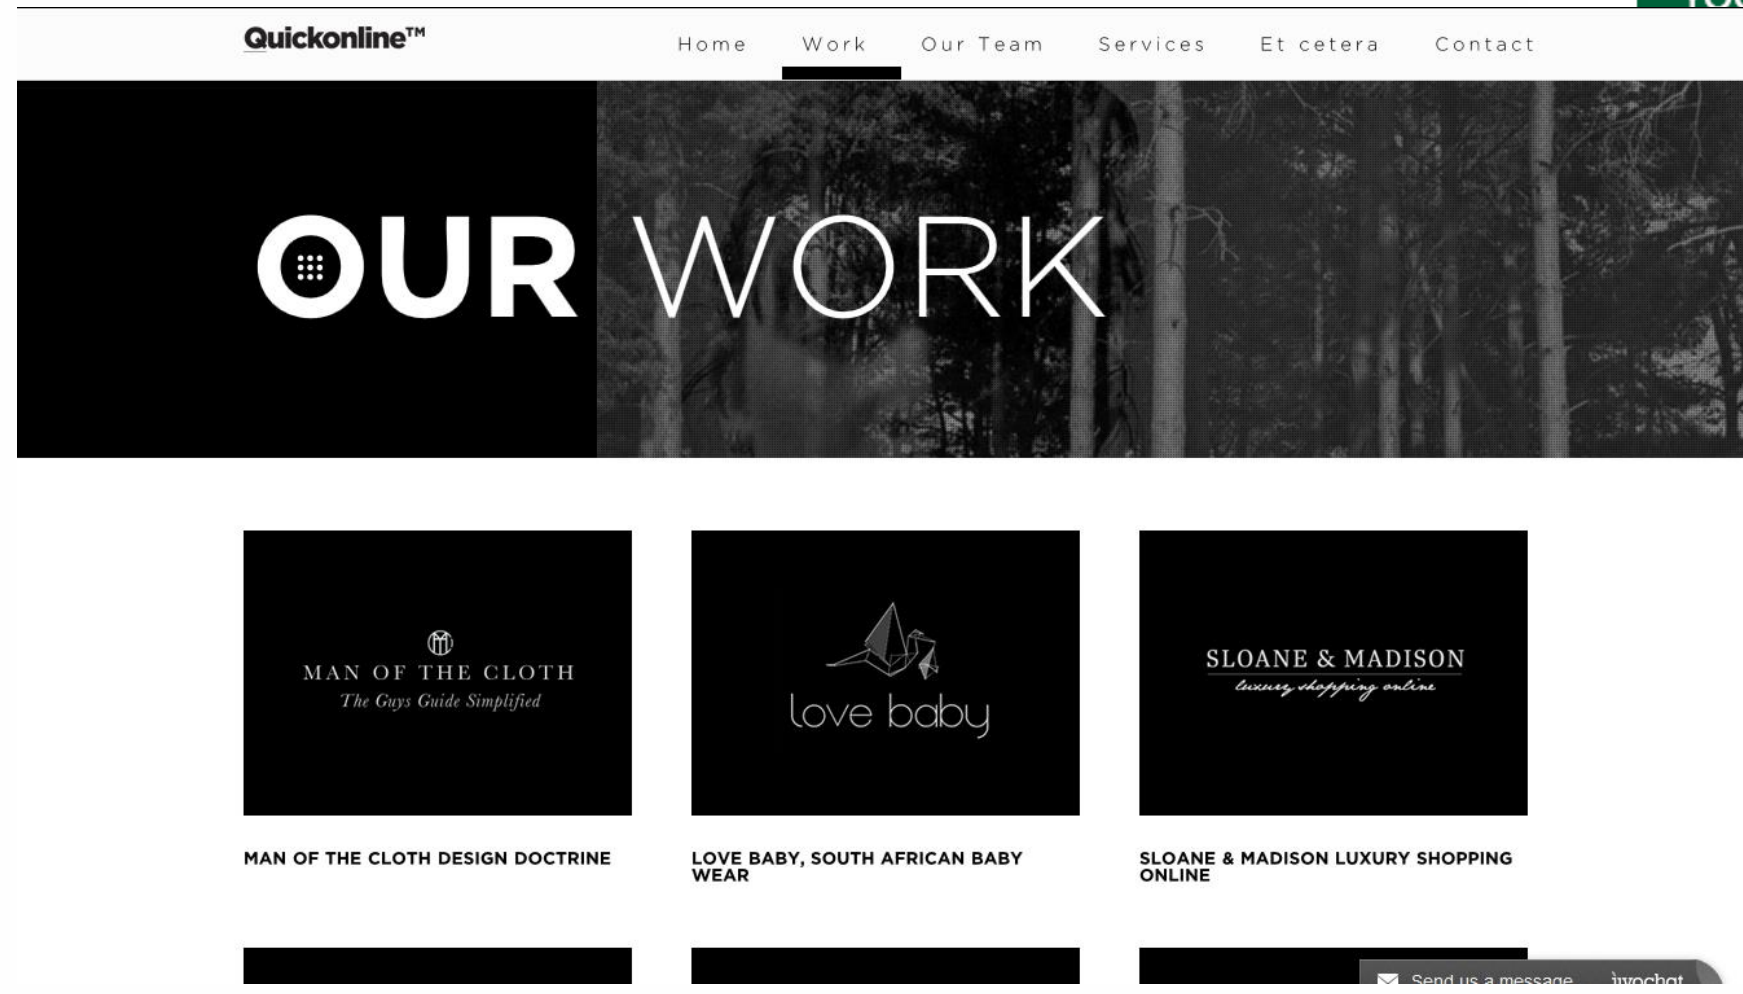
Quickonline™

Home Work Our Team Services Et cetera Contact

OUR WORK

MAN OF THE CLOTH
The Guys Guide Simplified

love baby

SLOANE & MADISON
luxury shopping online

MAN OF THE CLOTH DESIGN DOCTRINE

LOVE BABY, SOUTH AFRICAN BABY WEAR

SLOANE & MADISON LUXURY SHOPPING ONLINE

Send us a message
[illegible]chat